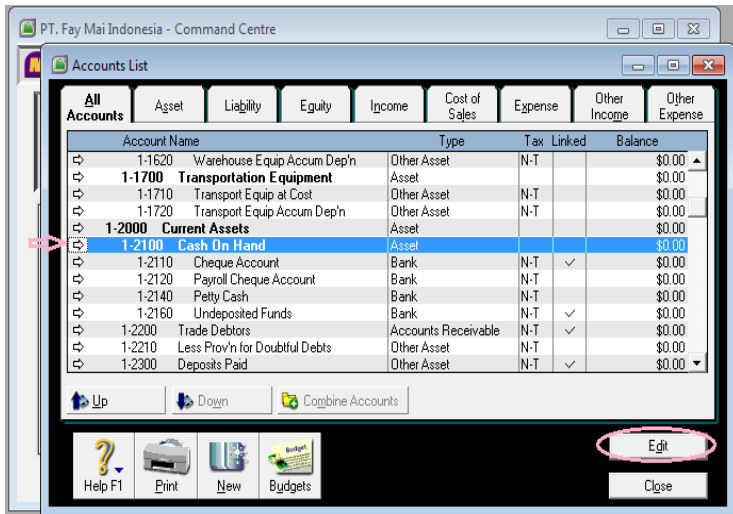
PT. Fay Mai Indonesia - Command Centre

Accounts List

All Accounts | Asset | Liability | Equity | Income | Cost of Sales | Expense | Other Income | Other Expense

| | Account Name | Type | Tax | Linked | Balance |
|---|---|---|---|---|---|
| ⇨ | 1-1620 Warehouse Equip Accum Dep'n | Other Asset | N-T | | $0.00 |
| ⇨ | **1-1700 Transportation Equipment** | Asset | | | $0.00 |
| ⇨ | 1-1710 Transport Equip at Cost | Other Asset | N-T | | $0.00 |
| ⇨ | 1-1720 Transport Equip Accum Dep'n | Other Asset | N-T | | $0.00 |
| ⇨ | **1-2000 Current Assets** | Asset | | | $0.00 |
| ⇨ | **1-2100 Cash On Hand** | Asset | | | $0.00 |
| ⇨ | 1-2110 Cheque Account | Bank | N-T | ✓ | $0.00 |
| ⇨ | 1-2120 Payroll Cheque Account | Bank | N-T | | $0.00 |
| ⇨ | 1-2140 Petty Cash | Bank | N-T | | $0.00 |
| ⇨ | 1-2160 Undeposited Funds | Bank | N-T | ✓ | $0.00 |
| ⇨ | 1-2200 Trade Debtors | Accounts Receivable | N-T | ✓ | $0.00 |
| ⇨ | 1-2210 Less Prov'n for Doubtful Debts | Other Asset | N-T | | $0.00 |
| ⇨ | 1-2300 Deposits Paid | Other Asset | N-T | ✓ | $0.00 |

Up | Down | Combine Accounts

Help F1 | Print | New | Budgets

Edit

Close